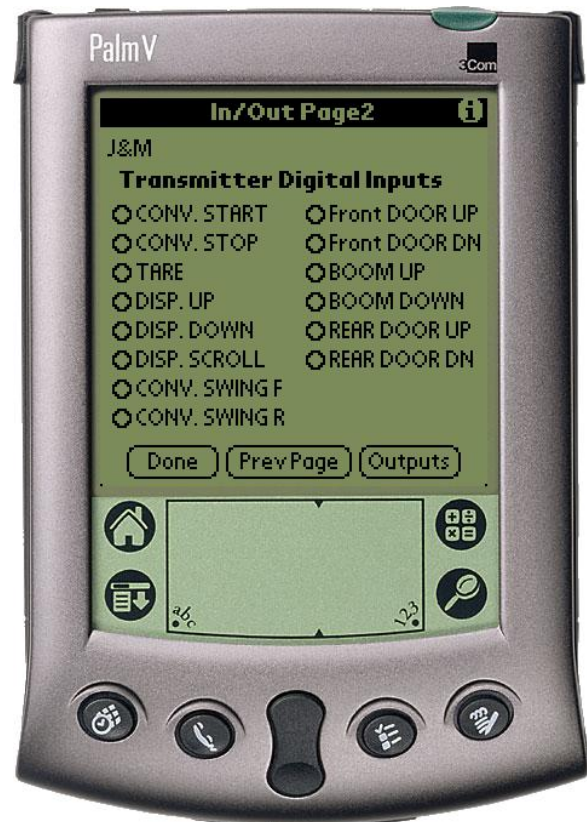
PalmV

3Com

In/Out Page2

J&M

Transmitter Digital Inputs

CONV. START
CONV. STOP
TARE
DISP. UP
DISP. DOWN
DISP. SCROLL
CONV. SWING F
CONV. SWING R

Front DOOR UP
Front DOOR DN
BOOM UP
BOOM DOWN
REAR DOOR UP
REAR DOOR DN

Done
Prev Page
Outputs

abc
123